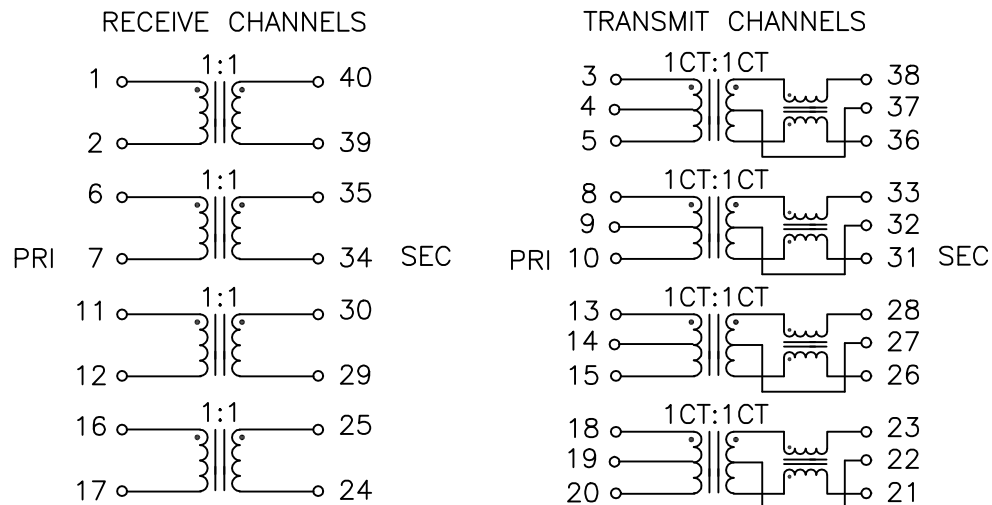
RECEIVE CHANNELS

1:1
1
40
2
39

1:1
6
35
PRI
7
34
SEC

1:1
11
30
12
29

1:1
16
25
17
24

TRANSMIT CHANNELS

1CT:1CT
3
38
4
37
5
36

1CT:1CT
8
33
9
32
PRI
10
31
SEC

1CT:1CT
13
28
14
27
15
26

1CT:1CT
18
23
19
22
20
21